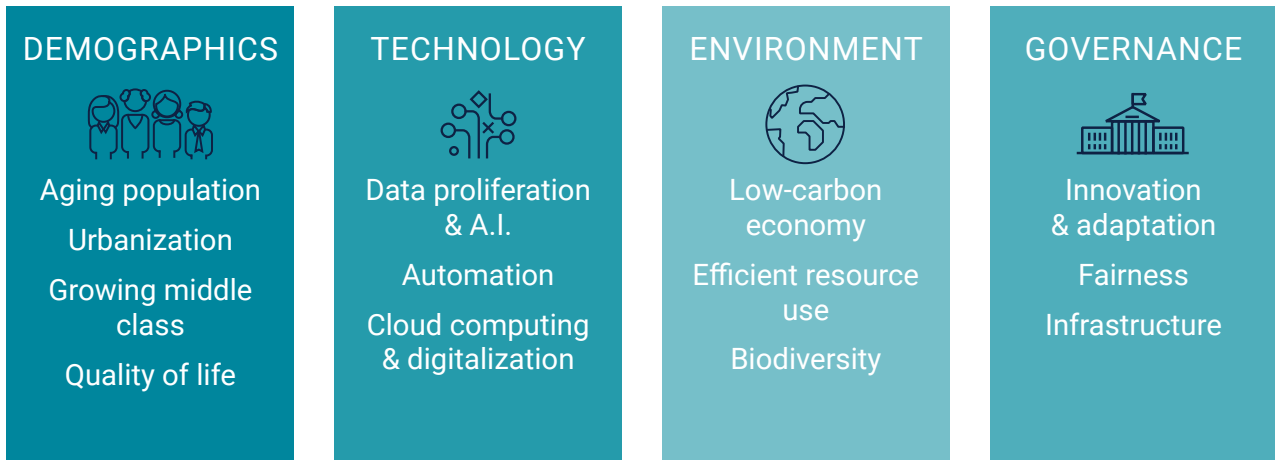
DEMOGRAPHICS

Aging population

Urbanization

Growing middle class

Quality of life

TECHNOLOGY

Data proliferation & A.I.

Automation

Cloud computing & digitalization

ENVIRONMENT

Low-carbon economy

Efficient resource use

Biodiversity

GOVERNANCE

Innovation & adaptation

Fairness

Infrastructure